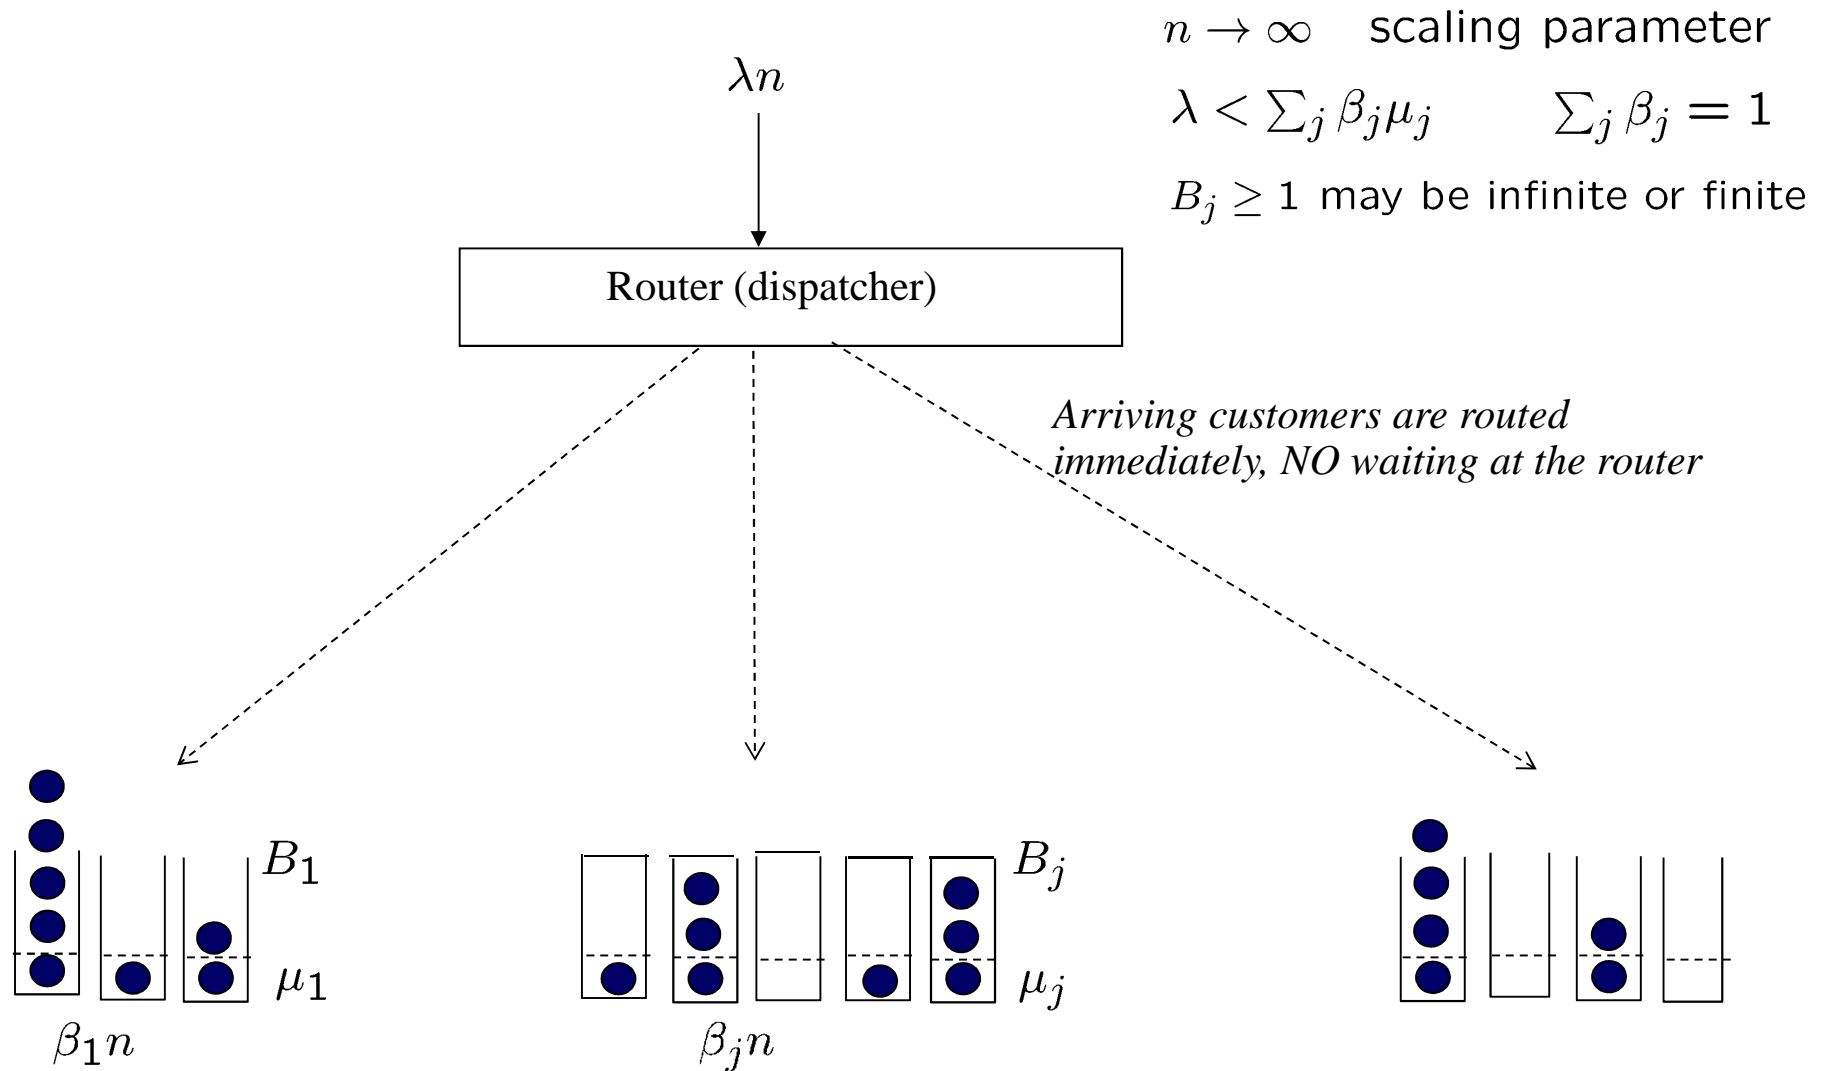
$n \to \infty$ scaling parameter

$\lambda < \sum_j \beta_j \mu_j$ $\sum_j \beta_j = 1$

$B_j \geq 1$ may be infinite or finite

$\lambda n$

Router (dispatcher)

Arriving customers are routed immediately, NO waiting at the router

$B_1$

$\mu_1$

$\beta_1 n$

$B_j$

$\mu_j$

$\beta_j n$